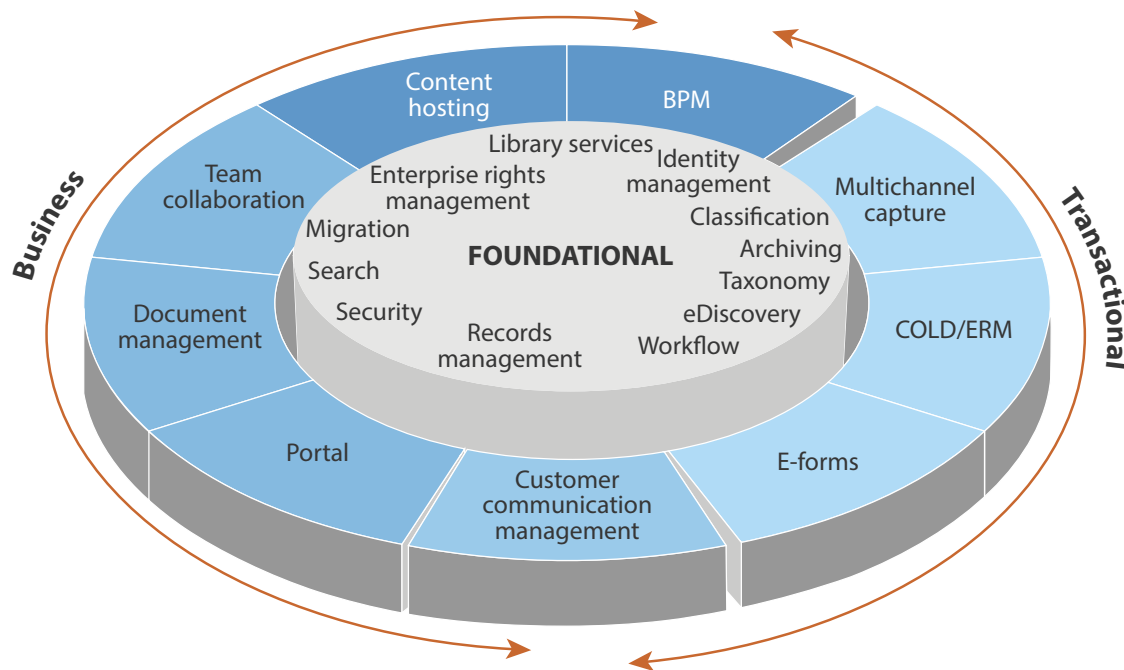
Business

Transactional

Content hosting

BPM

Team collaboration

Multichannel capture

Document management

COLD/ERM

Portal

E-forms

Customer communication management

Library services

Enterprise rights management

Identity management

Classification

Migration

Archiving

FOUNDATIONAL

Search

Taxonomy

Security

eDiscovery

Records management

Workflow